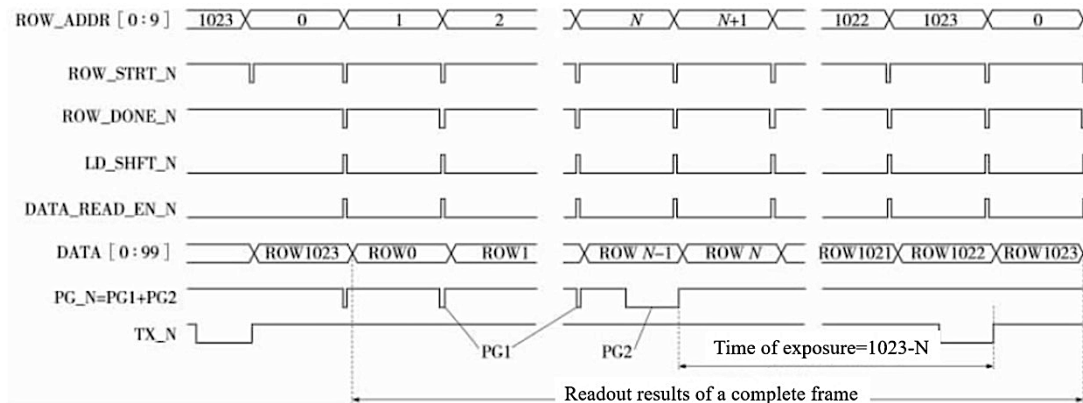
ROW_ADDR [0:9] 1023 0 1 2 $N$ $N$+1 1022 1023 0

ROW_STRT_N

ROW_DONE_N

LD_SHFT_N

DATA_READ_EN_N

DATA [0:99] ROW1023 ROW0 ROW1 ROW $N$−1 ROW $N$ ROW1021 ROW1022 ROW1023

PG_N=PG1+PG2

TX_N

PG1

PG2

Time of exposure=1023-N

Readout results of a complete frame